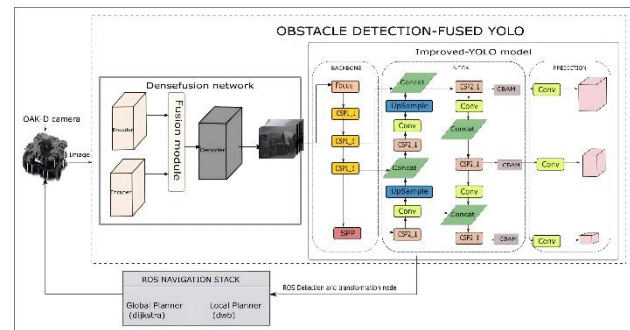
OBSTACLE DETECTION-FUSED YOLO

Improved-YOLO model

Densefusion network

OAK-D camera

Image

Encoder

Encoder

Fusion module

Decoder

BACKBONE

Focus

CSP1_1

CSP1_3

CSP1_3

SPP

NECK

Concat

UpSample

Conv

Concat

UpSample

Conv

CSP2_1

Conv

Concat

CSP2_1

Conv

Concat

CSP2_1

CSP2_1

CSP2_1

CBAM

CBAM

CBAM

PREDICTION

Conv

Conv

Conv

ROS NAVIGATION STACK

Global Planner (dijkstra)

Local Planner (dwb)

ROS Detection and transformation node